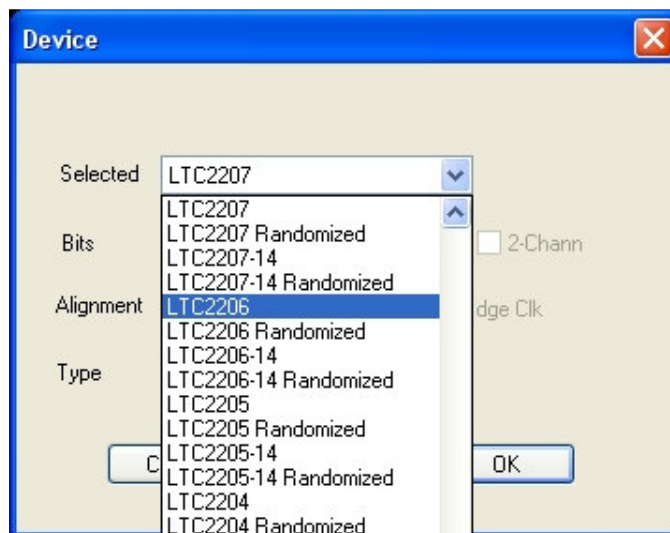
Device

Selected LTC2207

Bits

Alignment

Type

LTC2207
LTC2207 Randomized
LTC2207-14
LTC2207-14 Randomized
LTC2206
LTC2206 Randomized
LTC2206-14
LTC2206-14 Randomized
LTC2205
LTC2205 Randomized
LTC2205-14
LTC2205-14 Randomized
LTC2204
LTC2204 Randomized

2-Chann

dge Clk

C

OK